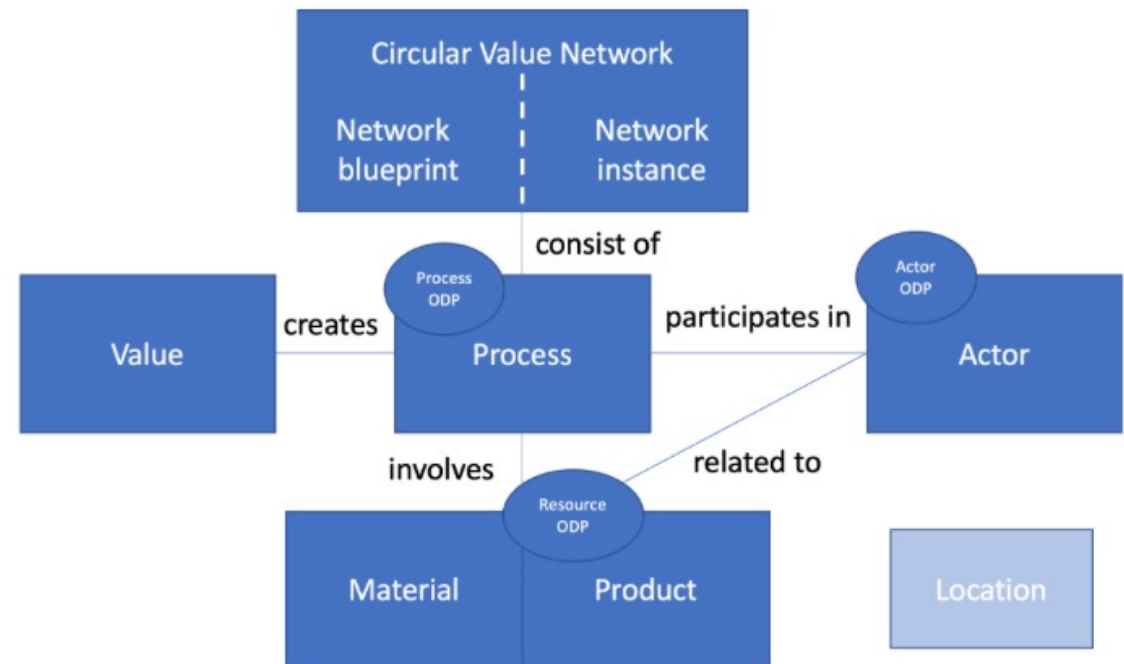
Circular Value Network

Network blueprint

Network instance

consist of

Process ODP

Actor ODP

Value

creates

Process

participates in

Actor

involves

related to

Resource ODP

Material

Product

Location